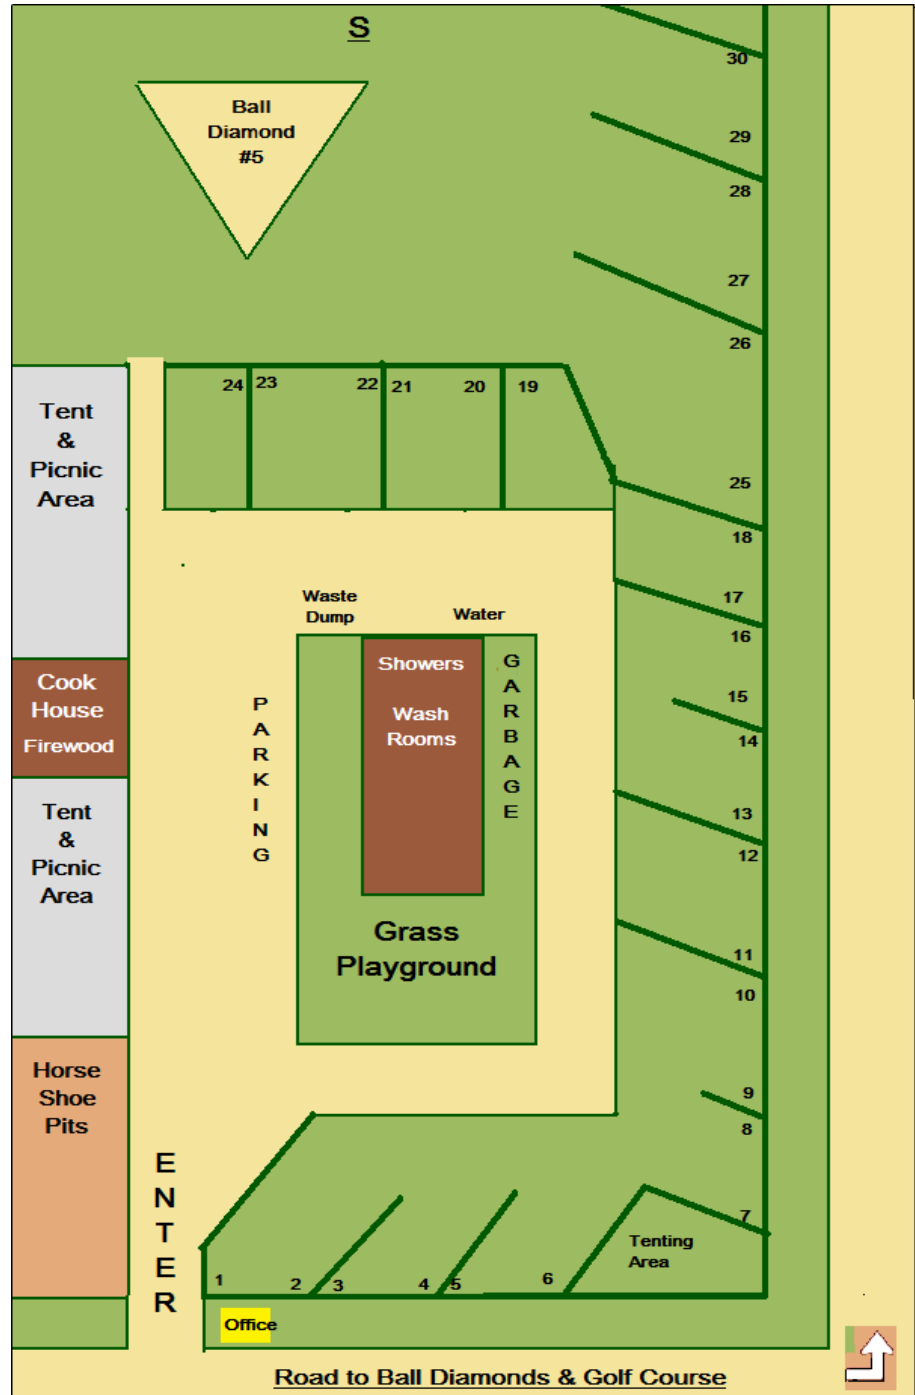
S

Ball Diamond #5

30
29
28
27
26

Tent & Picnic Area

24 23 22 21 20 19

25
18
17
16
15
14
13
12
11
10
9
8
7

Waste Dump

Water

Showers

Wash Rooms

GARBAGE

PARKING

Cook House

Firewood

Tent & Picnic Area

Grass Playground

Horse Shoe Pits

ENTER

1 2 3 4 5 6

Tenting Area

Office

Road to Ball Diamonds & Golf Course